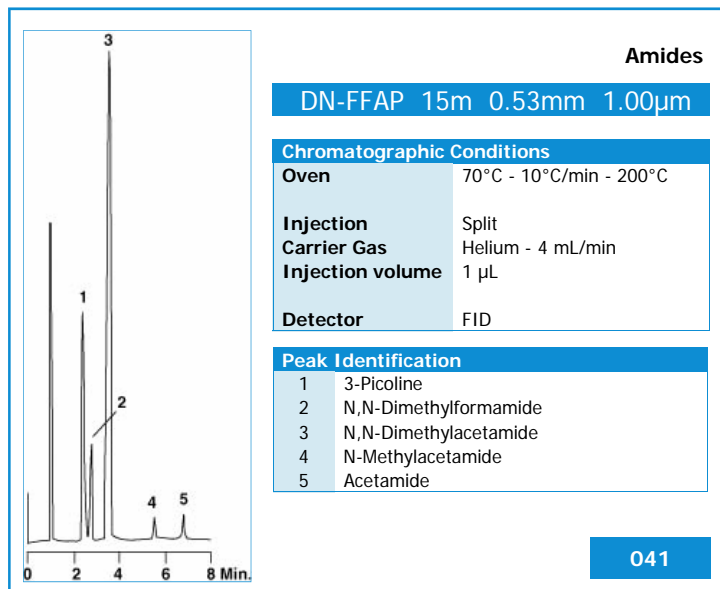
3

1

2

4 5

0 2 4 6 8 Min.

Amides

DN-FFAP 15m 0.53mm 1.00µm

| Chromatographic Conditions | |
|---|---|
| Oven | 70°C - 10°C/min - 200°C |
| Injection | Split |
| Carrier Gas | Helium - 4 mL/min |
| Injection volume | 1 µL |
| Detector | FID |

| Peak Identification | |
|---|---|
| 1 | 3-Picoline |
| 2 | N,N-Dimethylformamide |
| 3 | N,N-Dimethylacetamide |
| 4 | N-Methylacetamide |
| 5 | Acetamide |

041